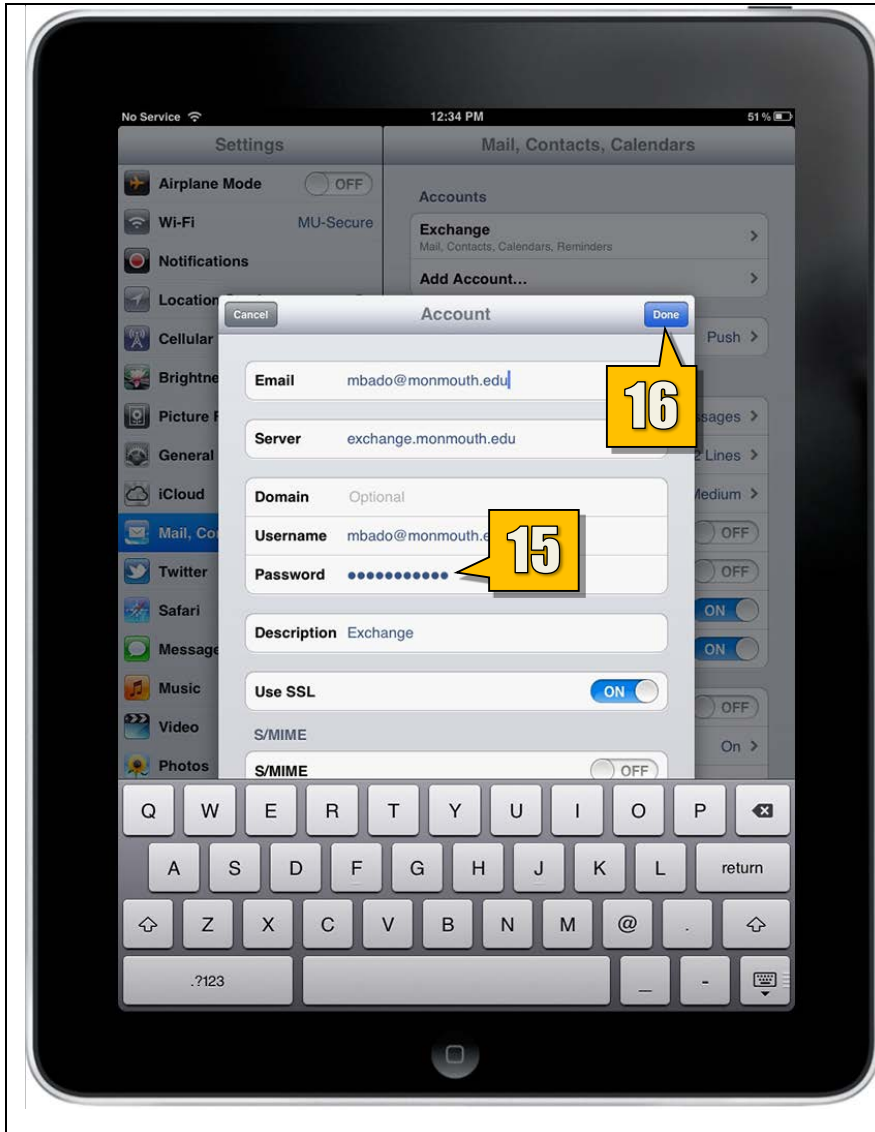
No Service
12:34 PM
51 %

Settings
Airplane Mode OFF
Wi-Fi MU-Secure
Notifications
Location
Cellular
Brightne
Picture F
General
iCloud
Mail, Co
Twitter
Safari
Message
Music
Video
Photos

Mail, Contacts, Calendars
Accounts
Exchange
Mail, Contacts, Calendars, Reminders
Add Account...
Push
ssages
2 Lines
Medium
OFF
OFF
ON
ON
OFF
On

Cancel
Account
Done

16

Email mbado@monmouth.edu
Server exchange.monmouth.edu
Domain Optional
Username mbado@monmouth.e
Password ●●●●●●●●●●●

15

Description Exchange
Use SSL ON
S/MIME
S/MIME OFF

Q W E R T Y U I O P
A S D F G H J K L return
Z X C V B N M @ .
.?123 _ -